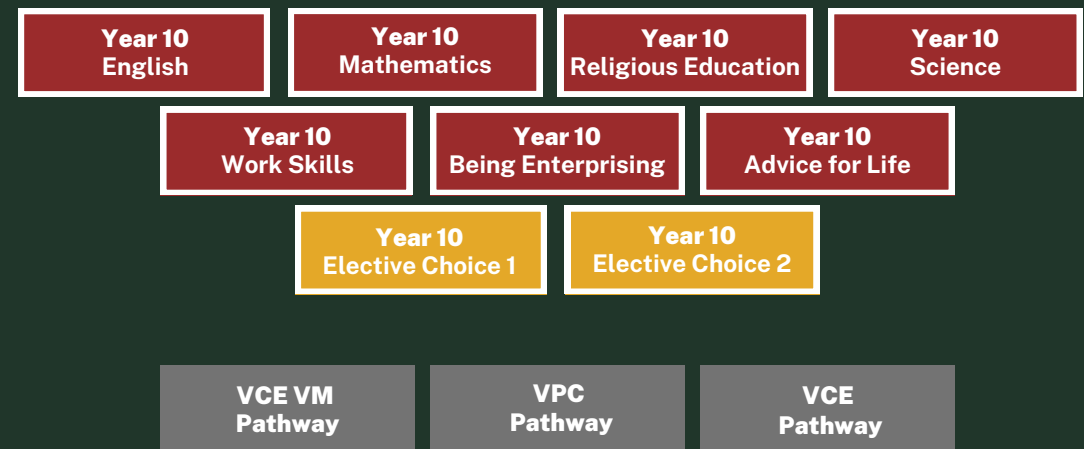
Year 10
English

Year 10
Mathematics

Year 10
Religious Education

Year 10
Science

Year 10
Work Skills

Year 10
Being Enterprising

Year 10
Advice for Life

Year 10
Elective Choice 1

Year 10
Elective Choice 2

VCE VM
Pathway

VPC
Pathway

VCE
Pathway